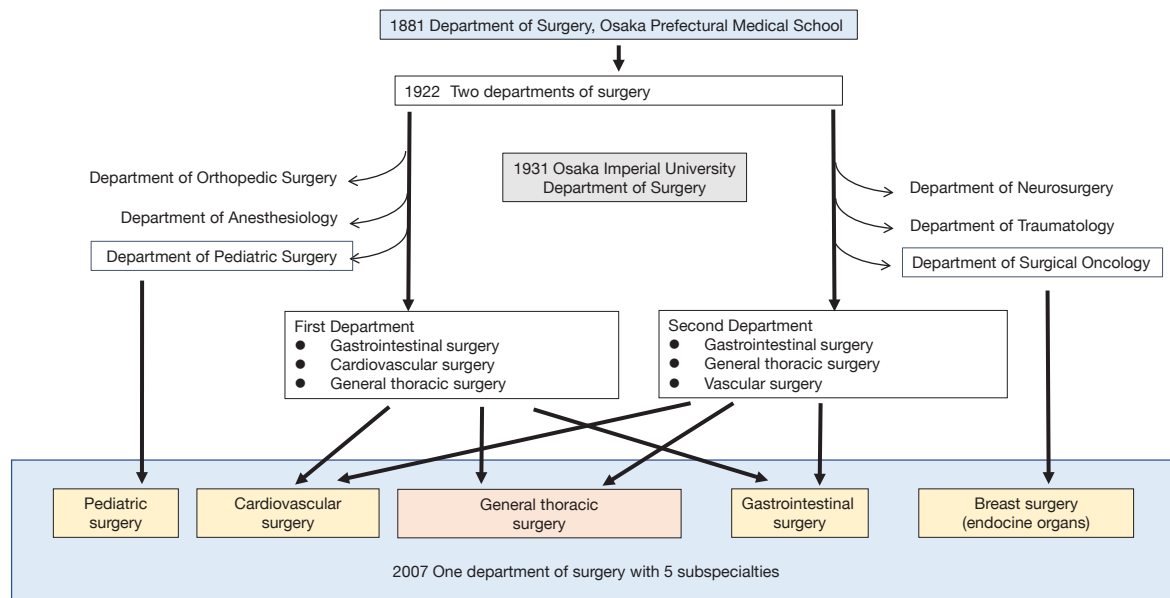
1881 Department of Surgery, Osaka Prefectural Medical School

1922 Two departments of surgery

Department of Orthopedic Surgery

Department of Anesthesiology

Department of Pediatric Surgery

1931 Osaka Imperial University Department of Surgery

Department of Neurosurgery

Department of Traumatology

Department of Surgical Oncology

First Department
- Gastrointestinal surgery
- Cardiovascular surgery
- General thoracic surgery

Second Department
- Gastrointestinal surgery
- General thoracic surgery
- Vascular surgery

Pediatric surgery

Cardiovascular surgery

General thoracic surgery

Gastrointestinal surgery

Breast surgery (endocine organs)

2007 One department of surgery with 5 subspecialties